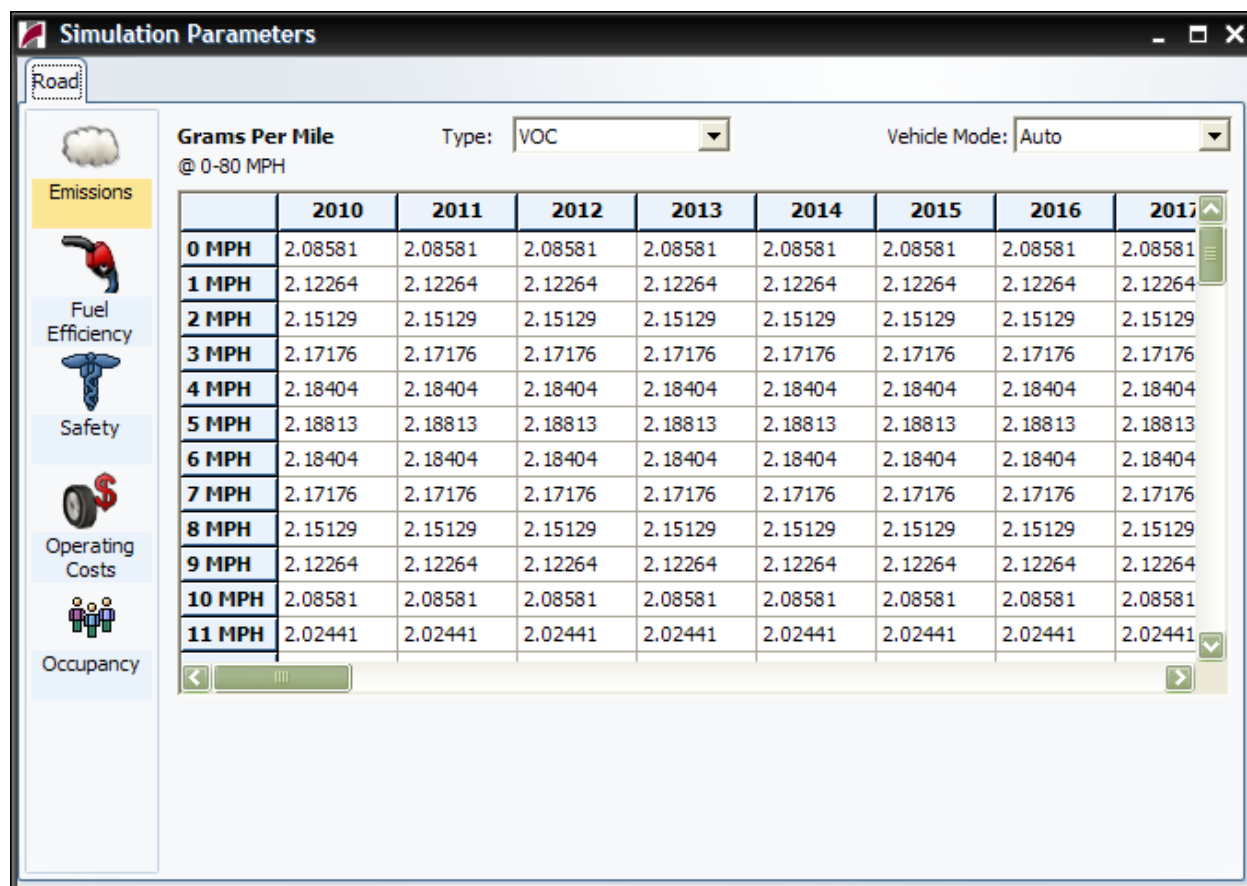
Simulation Parameters

Road

Emissions

Fuel Efficiency

Safety

Operating Costs

Occupancy

Grams Per Mile
@ 0-80 MPH

Type: VOC

Vehicle Mode: Auto

| | 2010 | 2011 | 2012 | 2013 | 2014 | 2015 | 2016 | 2017 |
|---|---|---|---|---|---|---|---|---|
| 0 MPH | 2.08581 | 2.08581 | 2.08581 | 2.08581 | 2.08581 | 2.08581 | 2.08581 | 2.08581 |
| 1 MPH | 2.12264 | 2.12264 | 2.12264 | 2.12264 | 2.12264 | 2.12264 | 2.12264 | 2.12264 |
| 2 MPH | 2.15129 | 2.15129 | 2.15129 | 2.15129 | 2.15129 | 2.15129 | 2.15129 | 2.15129 |
| 3 MPH | 2.17176 | 2.17176 | 2.17176 | 2.17176 | 2.17176 | 2.17176 | 2.17176 | 2.17176 |
| 4 MPH | 2.18404 | 2.18404 | 2.18404 | 2.18404 | 2.18404 | 2.18404 | 2.18404 | 2.18404 |
| 5 MPH | 2.18813 | 2.18813 | 2.18813 | 2.18813 | 2.18813 | 2.18813 | 2.18813 | 2.18813 |
| 6 MPH | 2.18404 | 2.18404 | 2.18404 | 2.18404 | 2.18404 | 2.18404 | 2.18404 | 2.18404 |
| 7 MPH | 2.17176 | 2.17176 | 2.17176 | 2.17176 | 2.17176 | 2.17176 | 2.17176 | 2.17176 |
| 8 MPH | 2.15129 | 2.15129 | 2.15129 | 2.15129 | 2.15129 | 2.15129 | 2.15129 | 2.15129 |
| 9 MPH | 2.12264 | 2.12264 | 2.12264 | 2.12264 | 2.12264 | 2.12264 | 2.12264 | 2.12264 |
| 10 MPH | 2.08581 | 2.08581 | 2.08581 | 2.08581 | 2.08581 | 2.08581 | 2.08581 | 2.08581 |
| 11 MPH | 2.02441 | 2.02441 | 2.02441 | 2.02441 | 2.02441 | 2.02441 | 2.02441 | 2.02441 |